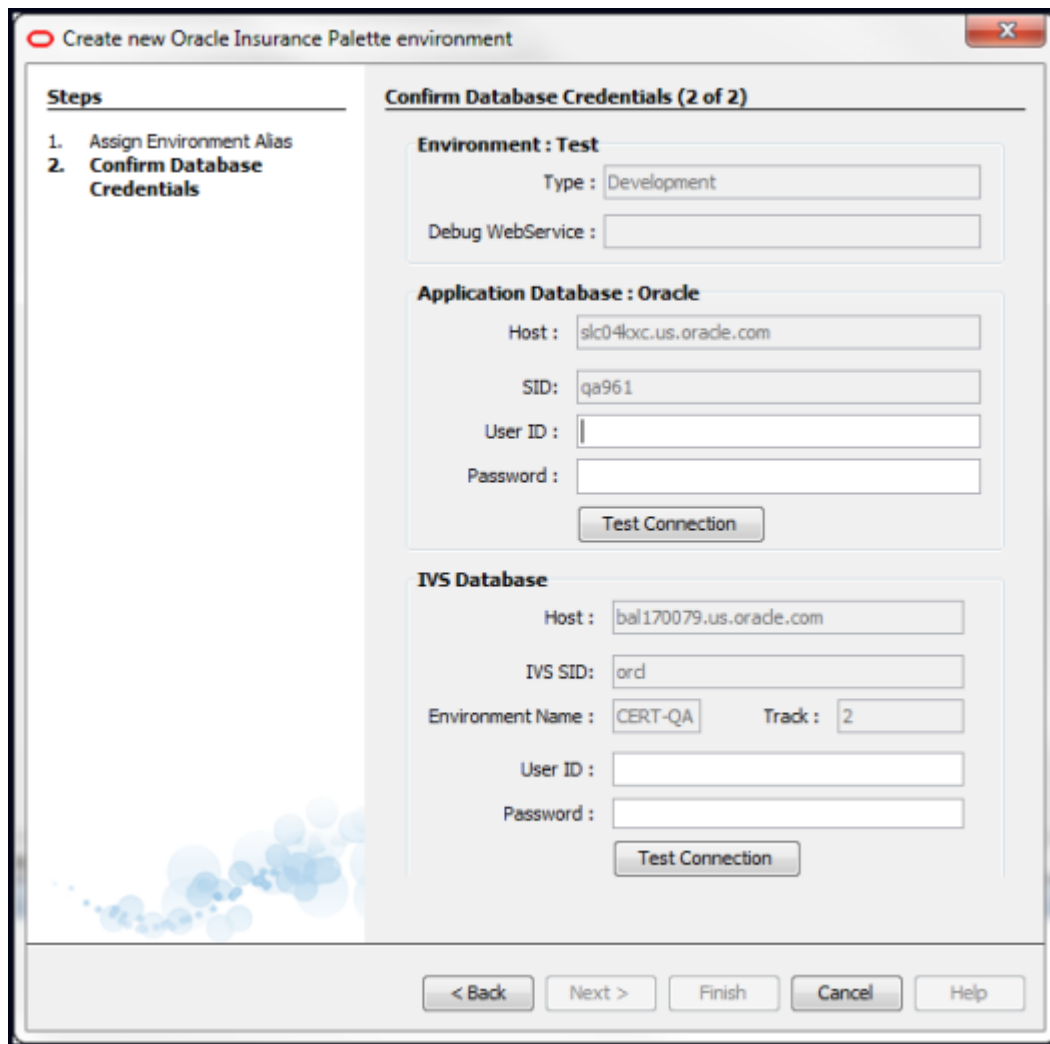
Create new Oracle Insurance Palette environment

Steps

1. Assign Environment Alias
2. Confirm Database Credentials

Confirm Database Credentials (2 of 2)

Environment : Test

Type : Development

Debug WebService :

Application Database : Oracle

Host : slc04kxc.us.oracle.com

SID: qa961

User ID :

Password :

Test Connection

IVS Database

Host : bal170079.us.oracle.com

IVS SID: orcl

Environment Name : CERT-QA Track : 2

User ID :

Password :

Test Connection

< Back Next > Finish Cancel Help